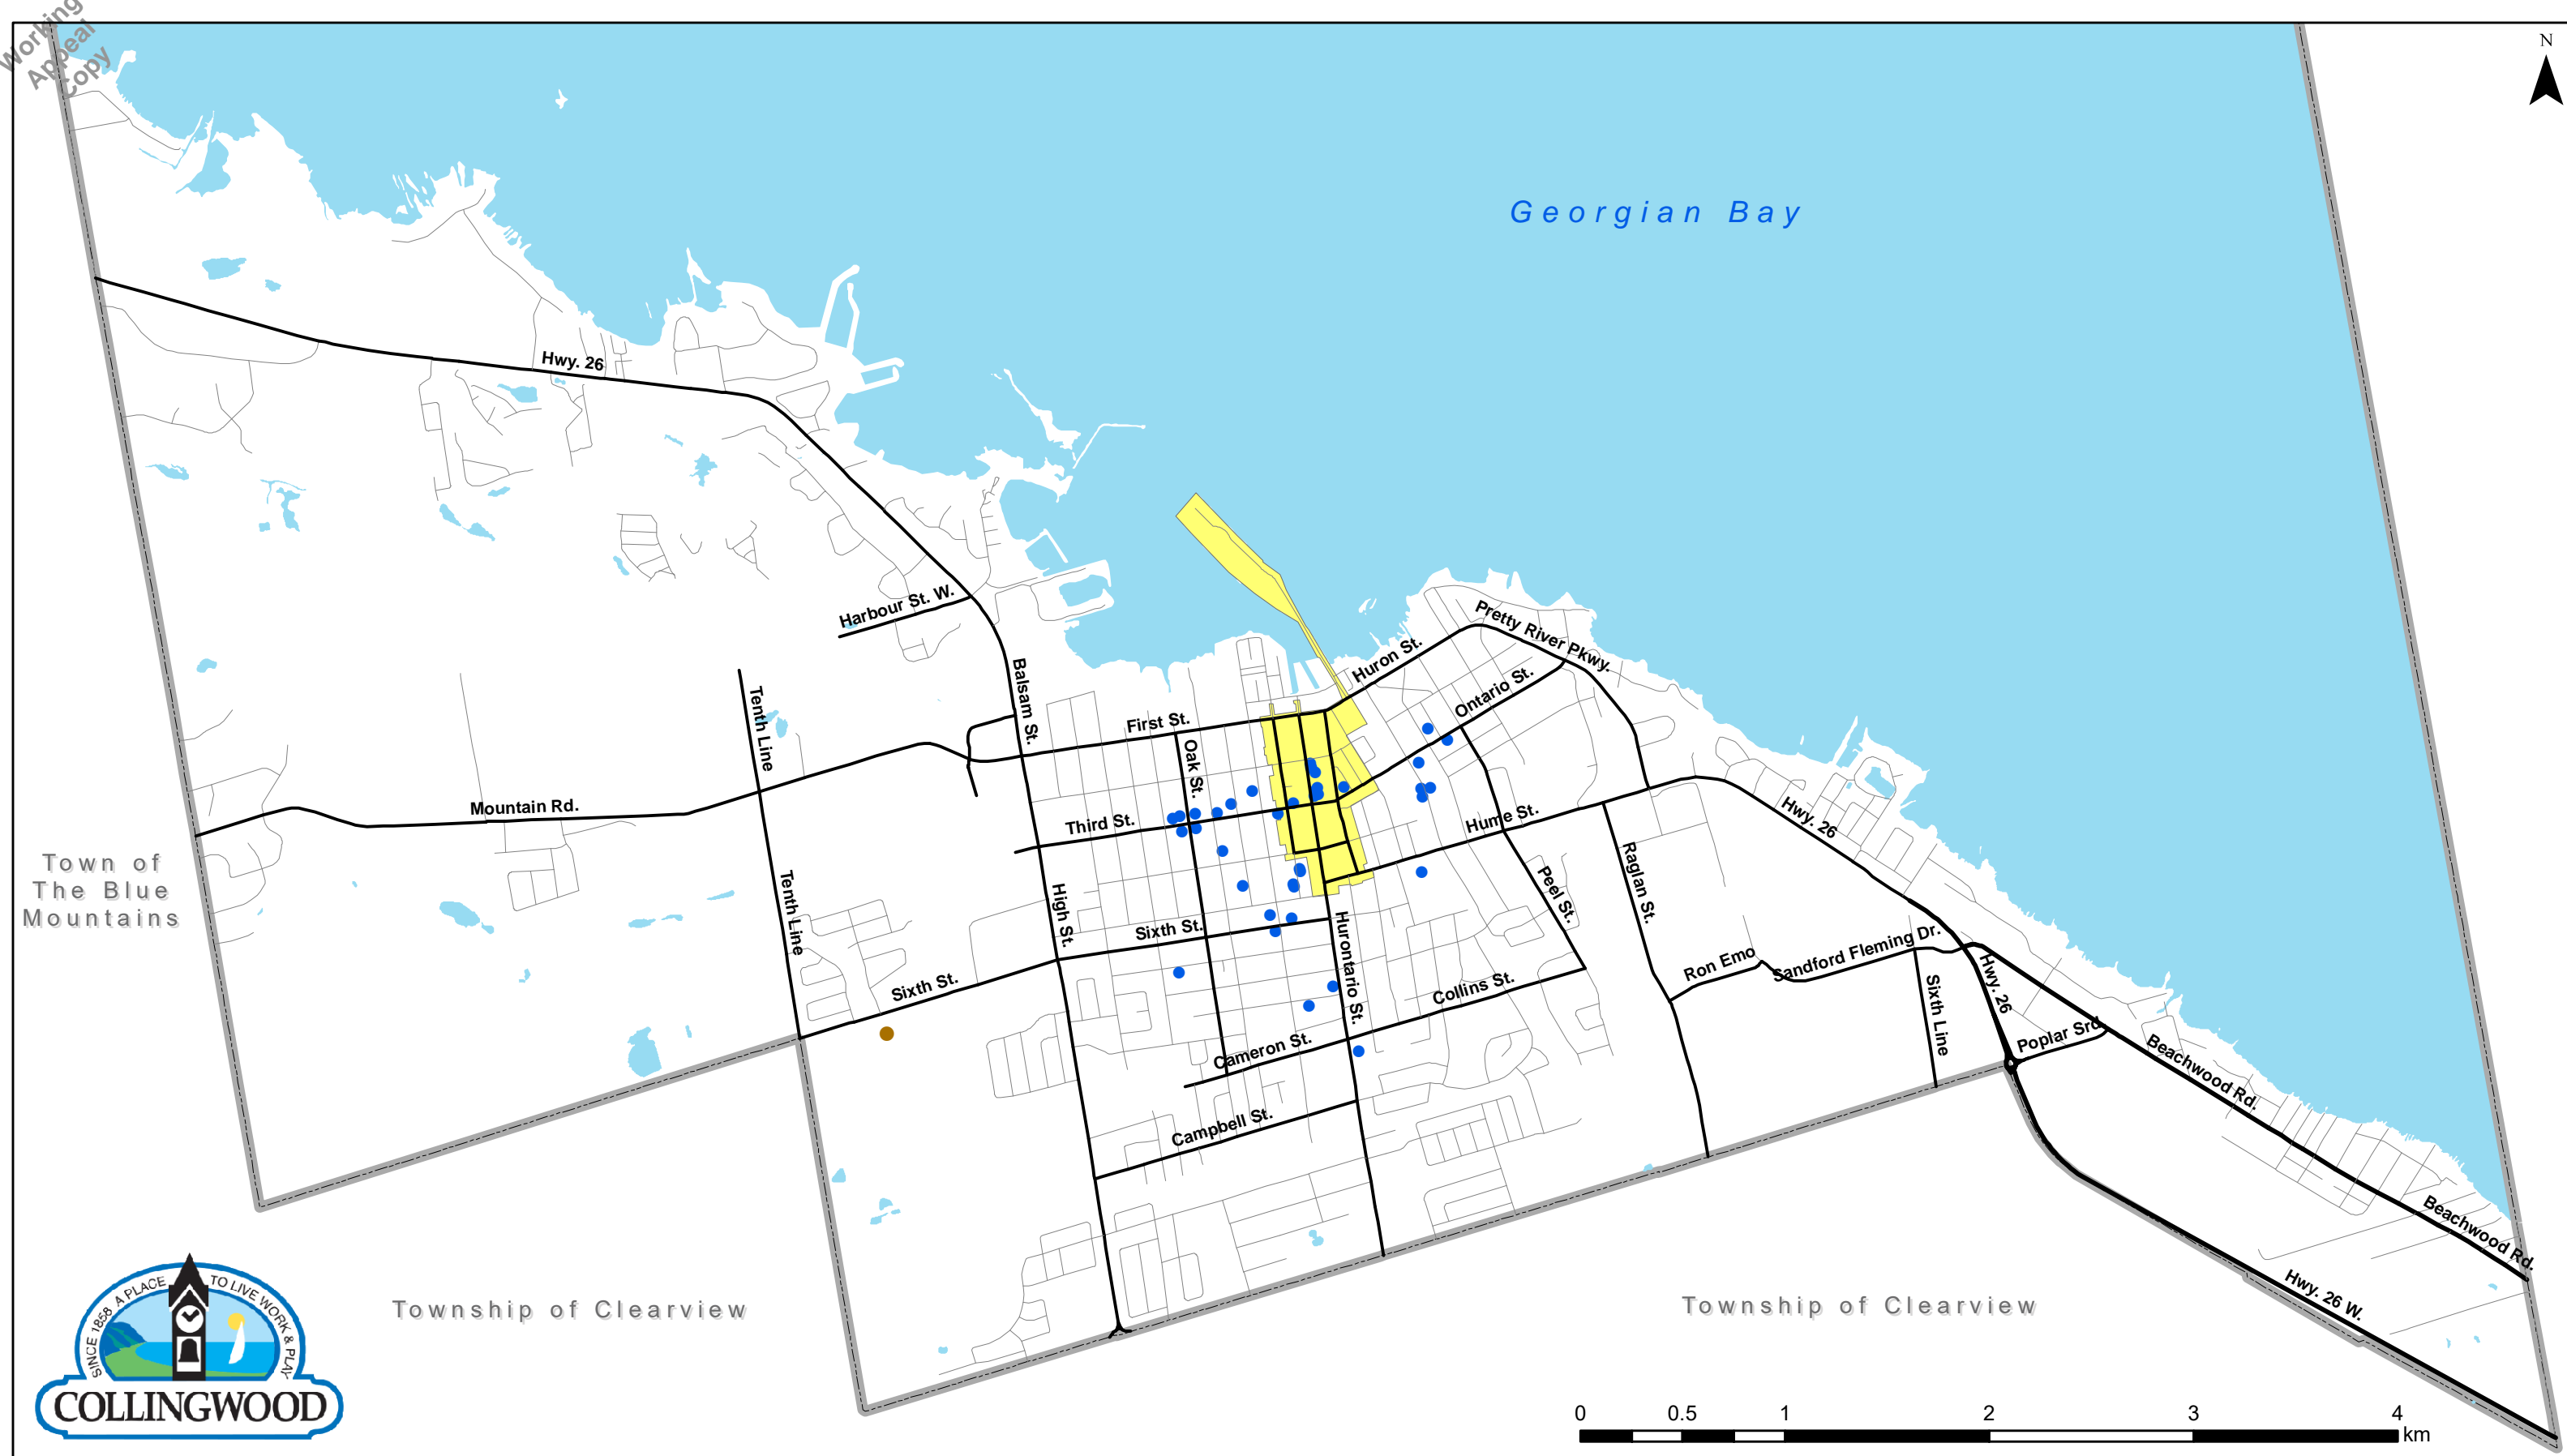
Working Appeal Copy

N

Georgian Bay

Hwy. 26

Harbour St. W.

Balsam St.

Tenth Line

First St.

Oak St.

Huron St.

Pretty River Pkwy.

Ontario St.

Mountain Rd.

Third St.

Hume St.

Hwy. 26

Town of The Blue Mountains

Tenth Line

High St.

Sixth St.

Hurontario St.

Peel St.

Raglan St.

Sixth St.

Collins St.

Ron Emo

Sandford Fleming Dr.

Sixth Line

Hwy. 26

Poplar Srd

Beachwood Rd.

Cameron St.

Campbell St.

Beachwood Rd.

Hwy. 26 W.

Township of Clearview

Township of Clearview

SINCE 1858 A PLACE TO LIVE WORK & PLAY
COLLINGWOOD

0 0.5 1 2 3 4 km